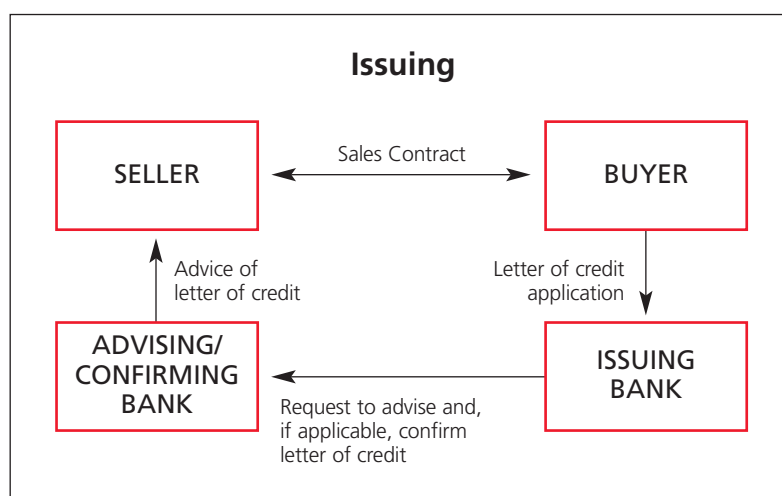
Issuing

SELLER

Sales Contract

BUYER

Advice of letter of credit

Letter of credit application

ADVISING/ CONFIRMING BANK

ISSUING BANK

Request to advise and, if applicable, confirm letter of credit